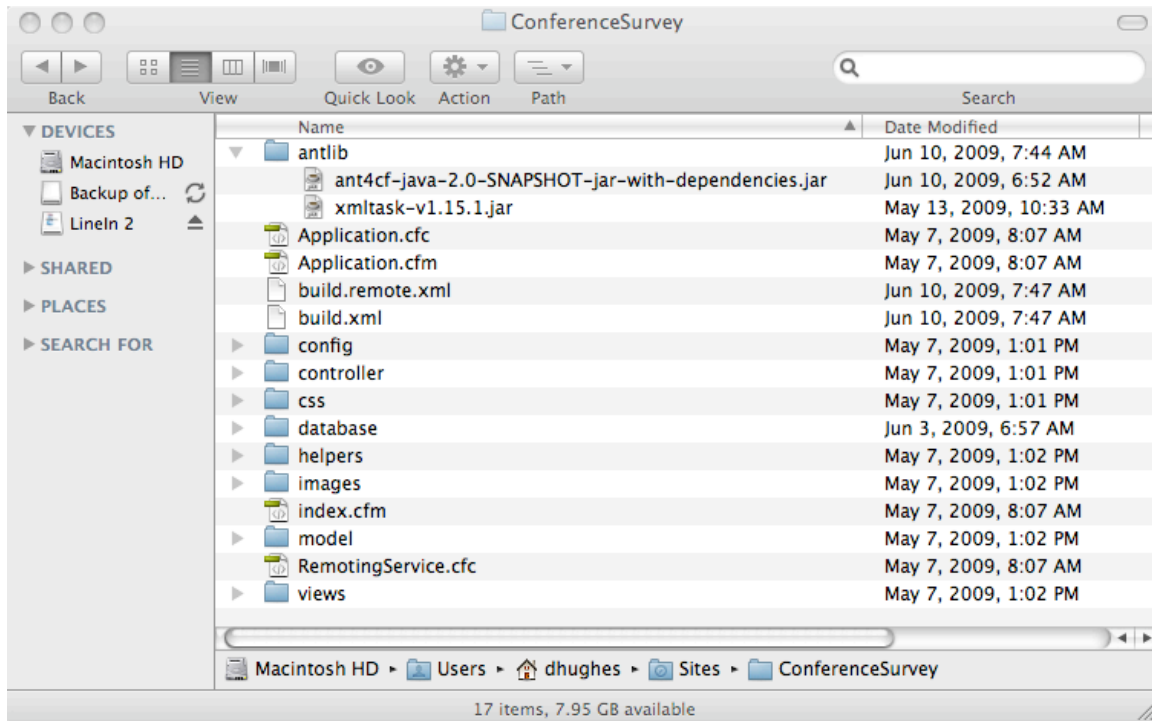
ConferenceSurvey

Back View Quick Look Action Path Search

DEVICES
Macintosh HD
Backup of...
LineIn 2

SHARED

PLACES

SEARCH FOR

| Name | Date Modified |
|---|---|
| antlib | Jun 10, 2009, 7:44 AM |
| ant4cf-java-2.0-SNAPSHOT-jar-with-dependencies.jar | Jun 10, 2009, 6:52 AM |
| xmltask-v1.15.1.jar | May 13, 2009, 10:33 AM |
| Application.cfc | May 7, 2009, 8:07 AM |
| Application.cfm | May 7, 2009, 8:07 AM |
| build.remote.xml | Jun 10, 2009, 7:47 AM |
| build.xml | Jun 10, 2009, 7:47 AM |
| config | May 7, 2009, 1:01 PM |
| controller | May 7, 2009, 1:01 PM |
| css | May 7, 2009, 1:01 PM |
| database | Jun 3, 2009, 6:57 AM |
| helpers | May 7, 2009, 1:02 PM |
| images | May 7, 2009, 1:02 PM |
| index.cfm | May 7, 2009, 8:07 AM |
| model | May 7, 2009, 1:02 PM |
| RemotingService.cfc | May 7, 2009, 8:07 AM |
| views | May 7, 2009, 1:02 PM |

Macintosh HD ▸ Users ▸ dhughes ▸ Sites ▸ ConferenceSurvey

17 items, 7.95 GB available